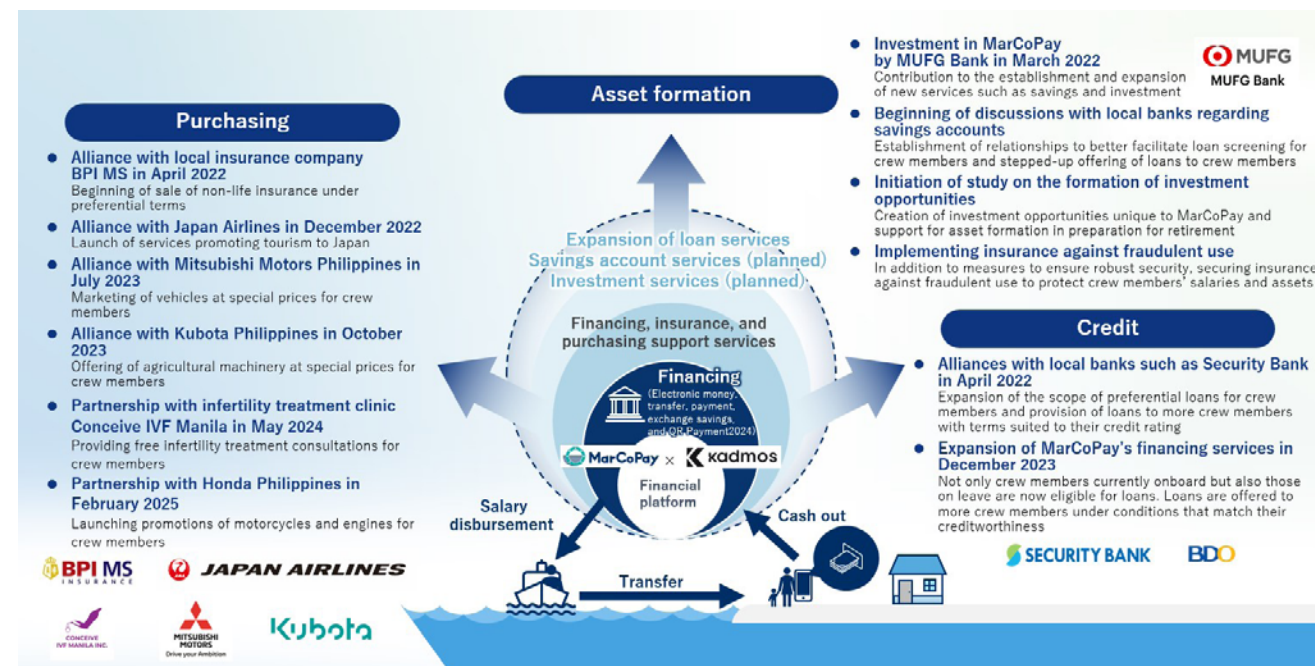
Purchasing

- Alliance with local insurance company BPI MS in April 2022
Beginning of sale of non-life insurance under preferential terms
- Alliance with Japan Airlines in December 2022
Launch of services promoting tourism to Japan
- Alliance with Mitsubishi Motors Philippines in July 2023
Marketing of vehicles at special prices for crew members
- Alliance with Kubota Philippines in October 2023
Offering of agricultural machinery at special prices for crew members
- Partnership with infertility treatment clinic Conceive IVF Manila in May 2024
Providing free infertility treatment consultations for crew members
- Partnership with Honda Philippines in February 2025
Launching promotions of motorcycles and engines for crew members

BPI MS INSURANCE
JAPAN AIRLINES
CONCEIVE IVF MANILA INC.
MITSUBISHI MOTORS Drive your Ambition
Kubota

Asset formation

Expansion of loan services
Savings account services (planned)
Investment services (planned)

Financing, insurance, and purchasing support services

Financing
(Electronic money, transfer, payment, exchange savings, and QR Payment2024)

MarCoPay × kadmos

Financial platform

Salary disbursement

Cash out

Transfer

- Investment in MarCoPay by MUFG Bank in March 2022
Contribution to the establishment and expansion of new services such as savings and investment
- Beginning of discussions with local banks regarding savings accounts
Establishment of relationships to better facilitate loan screening for crew members and stepped-up offering of loans to crew members
- Initiation of study on the formation of investment opportunities
Creation of investment opportunities unique to MarCoPay and support for asset formation in preparation for retirement
- Implementing insurance against fraudulent use
In addition to measures to ensure robust security, securing insurance against fraudulent use to protect crew members' salaries and assets

MUFG
MUFG Bank

Credit

- Alliances with local banks such as Security Bank in April 2022
Expansion of the scope of preferential loans for crew members and provision of loans to more crew members with terms suited to their credit rating
- Expansion of MarCoPay's financing services in December 2023
Not only crew members currently onboard but also those on leave are now eligible for loans. Loans are offered to more crew members under conditions that match their creditworthiness

SECURITY BANK
BDO